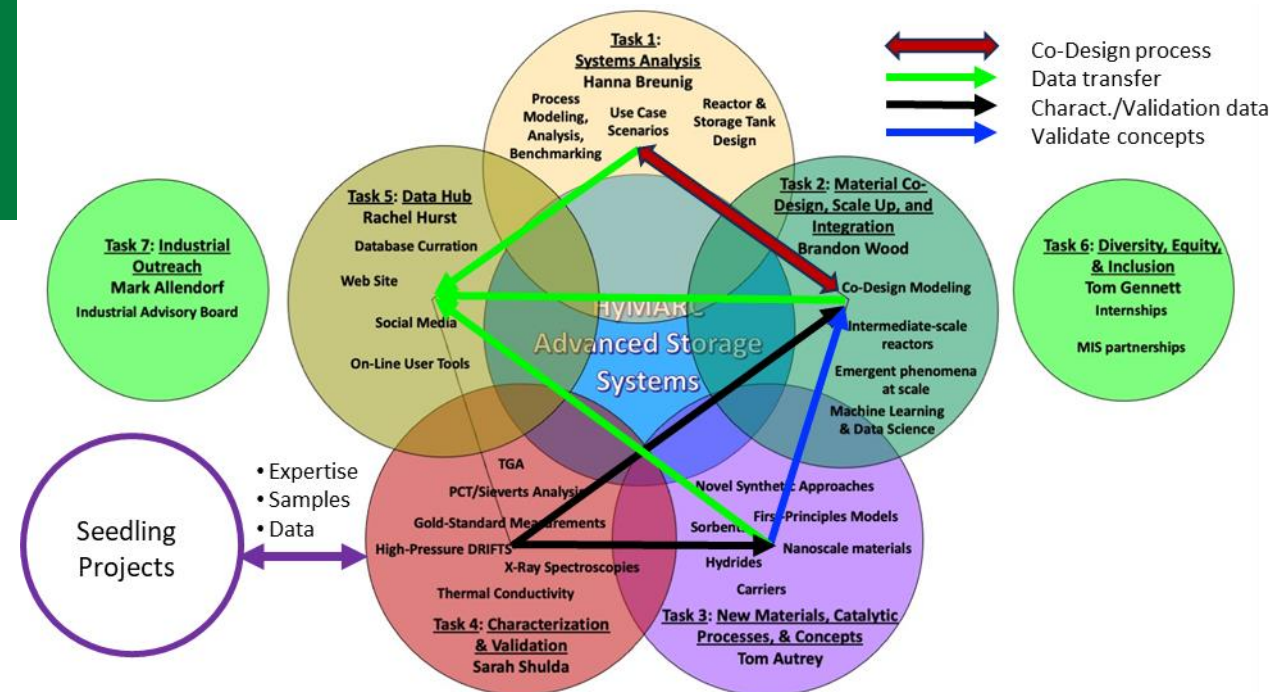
Co-Design process
Data transfer
Charact./Validation data
Validate concepts

Task 1: Systems Analysis
Hanna Breunig
Process Modeling, Analysis, Benchmarking
Use Case Scenarios
Reactor & Storage Tank Design

Task 5: Data Hub
Rachel Hurst
Database Curration
Web Site
Social Media
On-Line User Tools

Task 2: Material Co-Design, Scale Up, and Integration
Brandon Wood
Co-Design Modeling
Intermediate-scale reactors
Emergent phenomena at scale
Machine Learning & Data Science

Task 7: Industrial Outreach
Mark Allendorf
Industrial Advisory Board

Task 6: Diversity, Equity, & Inclusion
Tom Gennett
Internships
MIS partnerships

HyMARC
Advanced Storage Systems

Seedling Projects
• Expertise
• Samples
• Data

TGA
PCT/Sieverts Analysis
Gold-Standard Measurements
High-Pressure DRIFTS
X-Ray Spectroscopies
Thermal Conductivity
Task 4: Characterization & Validation
Sarah Shulda

Novel Synthetic Approaches
First-Principles Models
Sorbents
Nanoscale materials
Hydrides
Carriers
Task 3: New Materials, Catalytic Processes, & Concepts
Tom Autrey